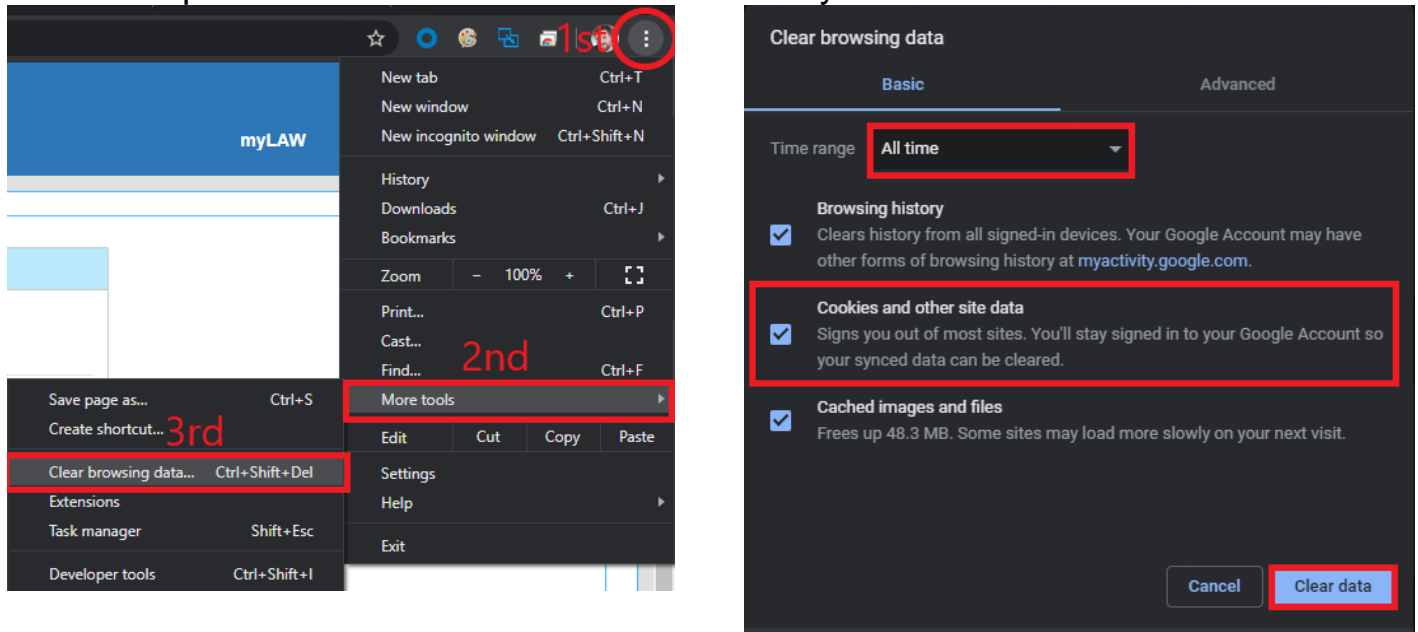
1st

myLAW

New tab Ctrl+T
New window Ctrl+N
New incognito window Ctrl+Shift+N

History
Downloads Ctrl+J
Bookmarks

Zoom – 100% +

Print... Ctrl+P
Cast...
Find... Ctrl+F

2nd

More tools

Edit Cut Copy Paste

Settings
Help

Exit

Save page as... Ctrl+S
Create shortcut...

3rd

Clear browsing data... Ctrl+Shift+Del
Extensions
Task manager Shift+Esc

Developer tools Ctrl+Shift+I

Clear browsing data

Basic

Advanced

Time range All time

Browsing history
Clears history from all signed-in devices. Your Google Account may have other forms of browsing history at myactivity.google.com.

Cookies and other site data
Signs you out of most sites. You'll stay signed in to your Google Account so your synced data can be cleared.

Cached images and files
Frees up 48.3 MB. Some sites may load more slowly on your next visit.

Cancel

Clear data